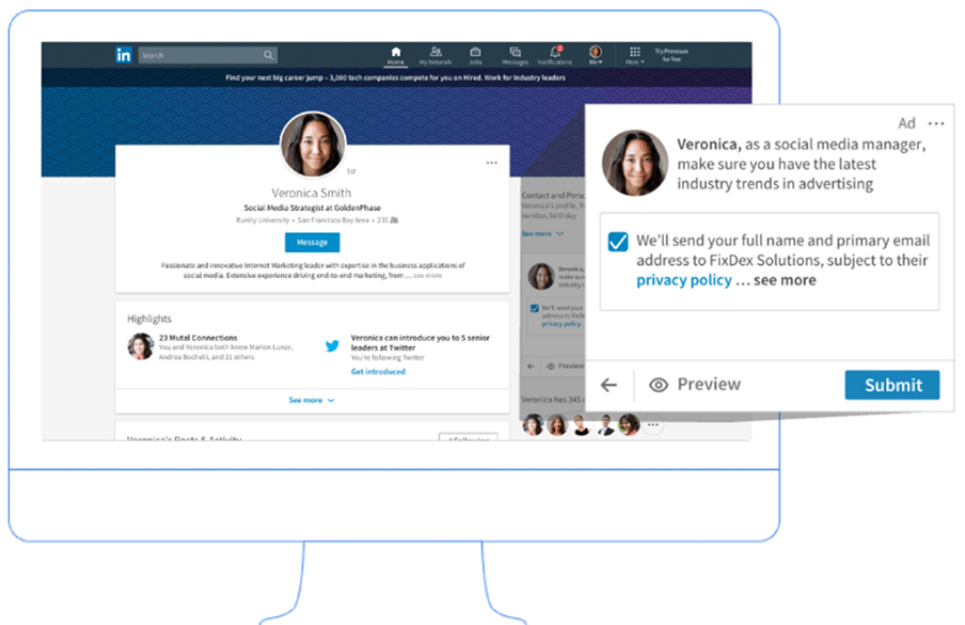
in Search

Home My Network Jobs Messages Notifications Me Work Try Premium for free

Find your next big career jump – 3,000 tech companies compete for you on Hired. Work for industry leaders

1st

Veronica Smith

Social Media Strategist at GoldenPhase

Runity University • San Francisco Bay Area • 235

Message

Passionate and innovative Internet Marketing leader with expertise in the business applications of social media. Extensive experience driving end-to-end marketing, from ... see more

Highlights

23 Mutual Connections
You and Veronica both know Marion Lunar, Andrea Bochelli, and 21 others

Veronica can introduce you to 5 senior leaders at Twitter
You're following Twitter

Get introduced

See more

Veronica's Posts & Activity

Following

Contact and Personal
Veronica's profile, Twitter, number, birthday

See more

Veronica has 345 c

Ad

Veronica, as a social media manager, make sure you have the latest industry trends in advertising

We'll send your full name and primary email address to FixDex Solutions, subject to their privacy policy ... see more

Preview

Submit